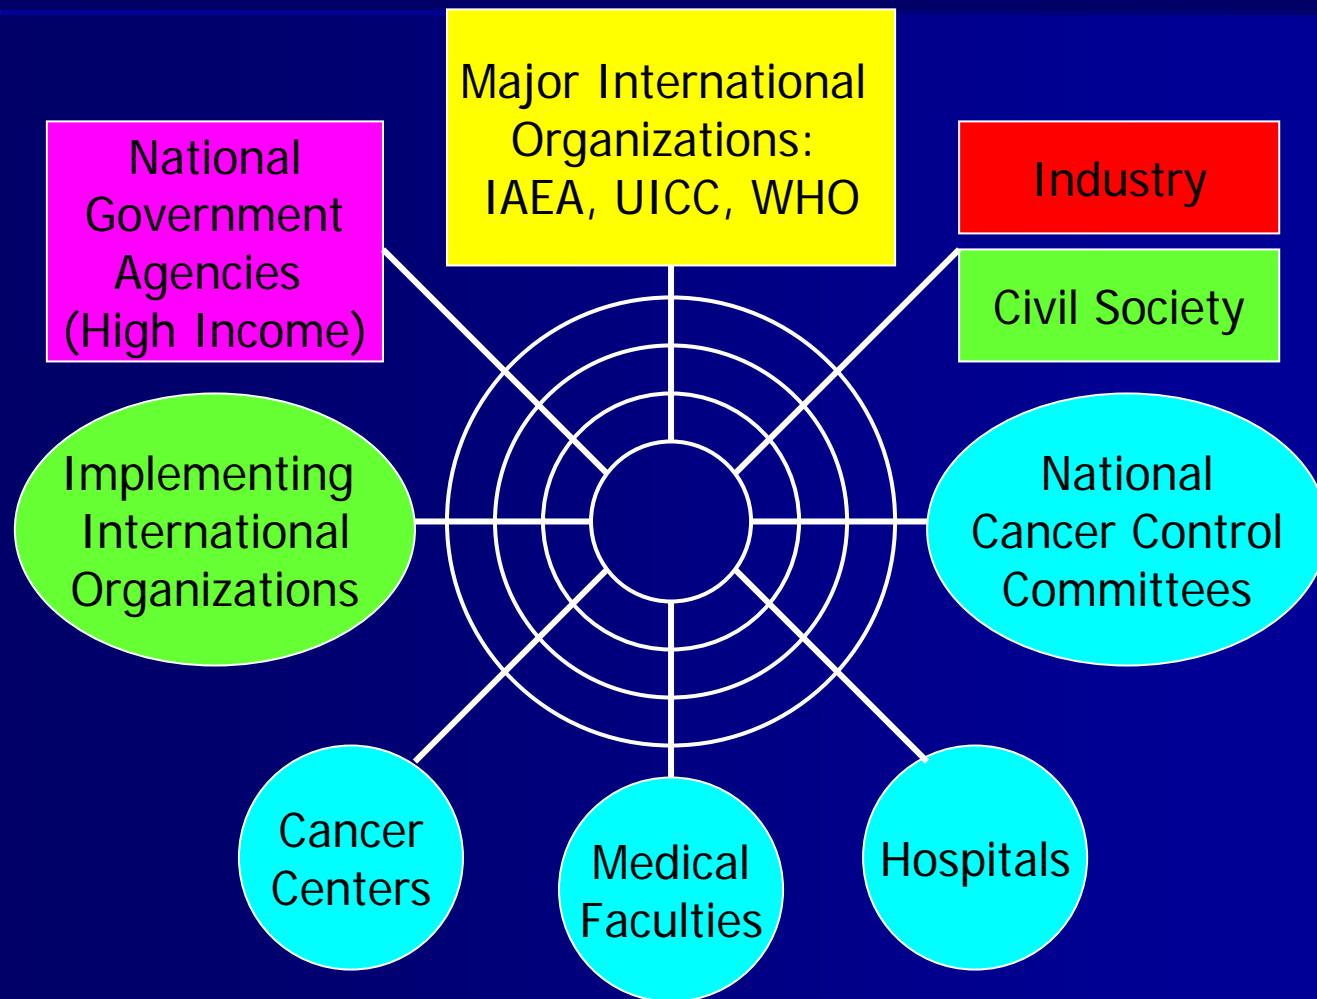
Major International Organizations: IAEA, UICC, WHO

National Government Agencies (High Income)

Industry

Civil Society

Implementing International Organizations

National Cancer Control Committees

Cancer Centers

Medical Faculties

Hospitals